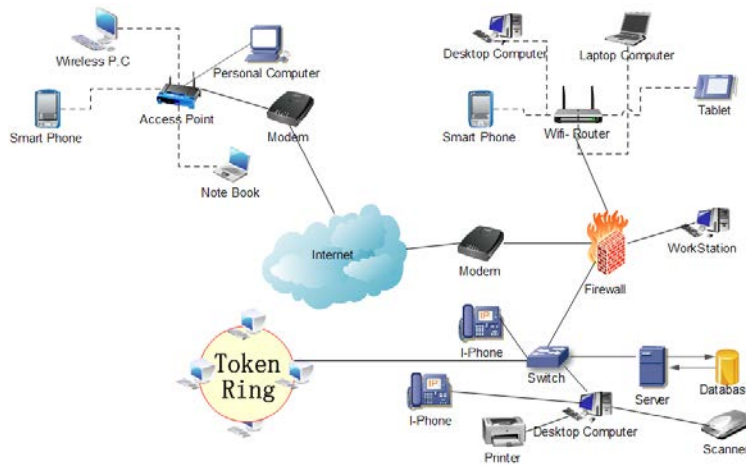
Wireless P.C

Personal Computer

Smart Phone

Access Point

Modem

Note Book

Desktop Computer

Laptop Computer

Tablet

Smart Phone

Wifi- Router

Internet

Modem

Firewall

WorkStation

Token Ring

I-Phone

Switch

Server

Databas

I-Phone

Desktop Computer

Printer

Scanner